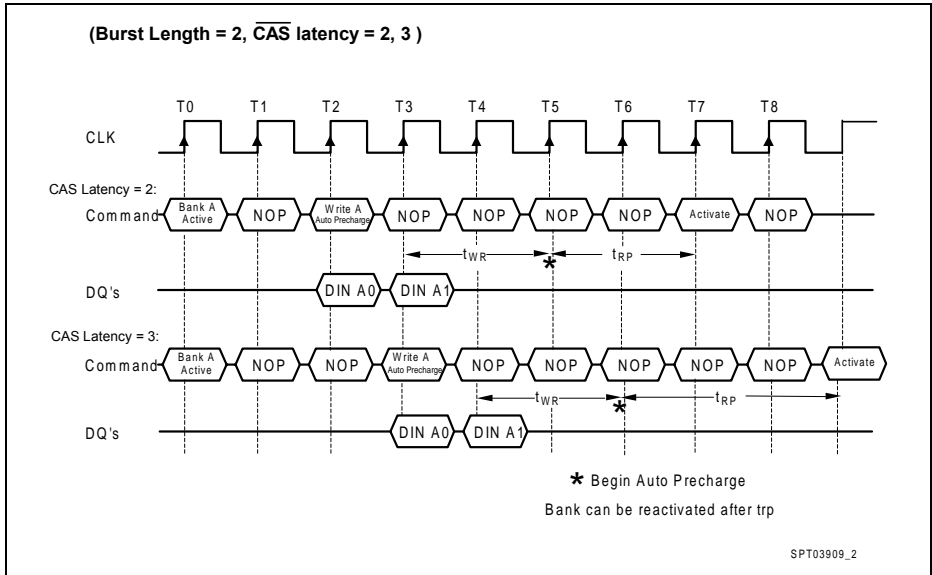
(Burst Length = 2, $\overline{CAS}$ latency = 2, 3 )

T0 T1 T2 T3 T4 T5 T6 T7 T8

CLK

CAS Latency = 2:

Command Bank A Active NOP Write A Auto Precharge NOP NOP NOP NOP Activate NOP

$t_{WR}$ * $t_{RP}$

DQ's DIN A0 DIN A1

CAS Latency = 3:

Command Bank A Active NOP NOP Write A Auto Precharge NOP NOP NOP NOP NOP Activate

$t_{WR}$ * $t_{RP}$

DQ's DIN A0 DIN A1

* Begin Auto Precharge

Bank can be reactivated after trp

SPT03909_2